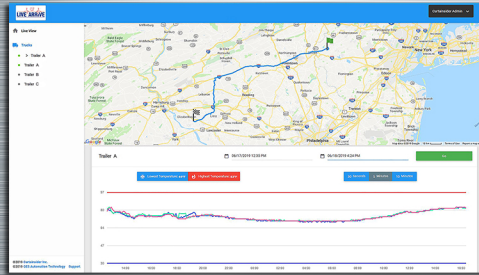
LIVE ARRIVE

Curtaneder Admin

Live View

Trailer

Trailer A

Trailer A

Trailer B

Trailer C

New York

Philadelphia

Trailer A

06/17/2019 12:00 PM

06/18/2019 6:04 PM

Lowest Temperature
Highest Temperature

77

60

63

50

©2019 Curtaneder Inc.
©2019 CES Automotive Technology · Support